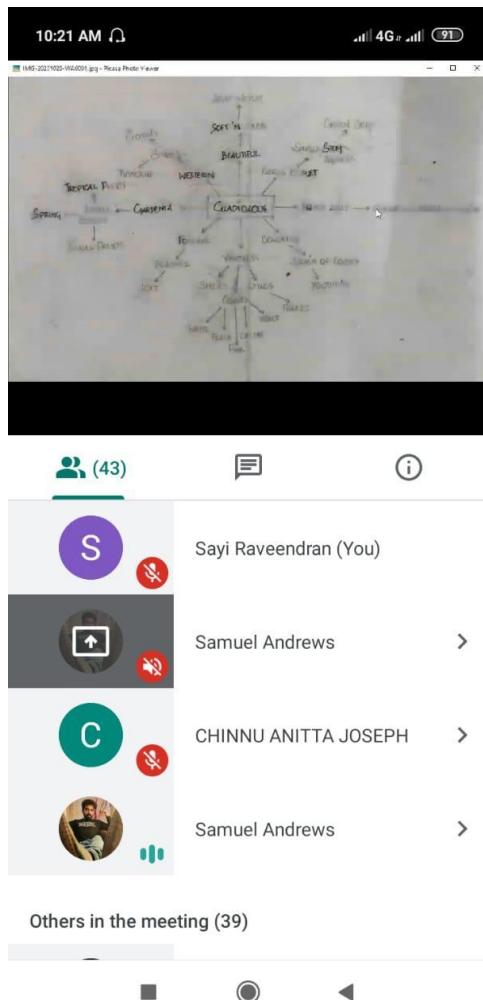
10:21 AM

4G

91

IMG-20201020-WA0091.jpg - Picasa Photo Viewer

SOFT 'N' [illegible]

BEAUTIFUL

GROWTH

STEMS

TROPICAL PLANTS

WEBERIN

SPRING

GARDENIA

GLADIOLUS

FOLIAGE

WHITE

SOFT

SHEETS

RED

PINK

(43)

Sayi Raveendran (You)

Samuel Andrews

CHINNU ANITTA JOSEPH

Samuel Andrews

Others in the meeting (39)